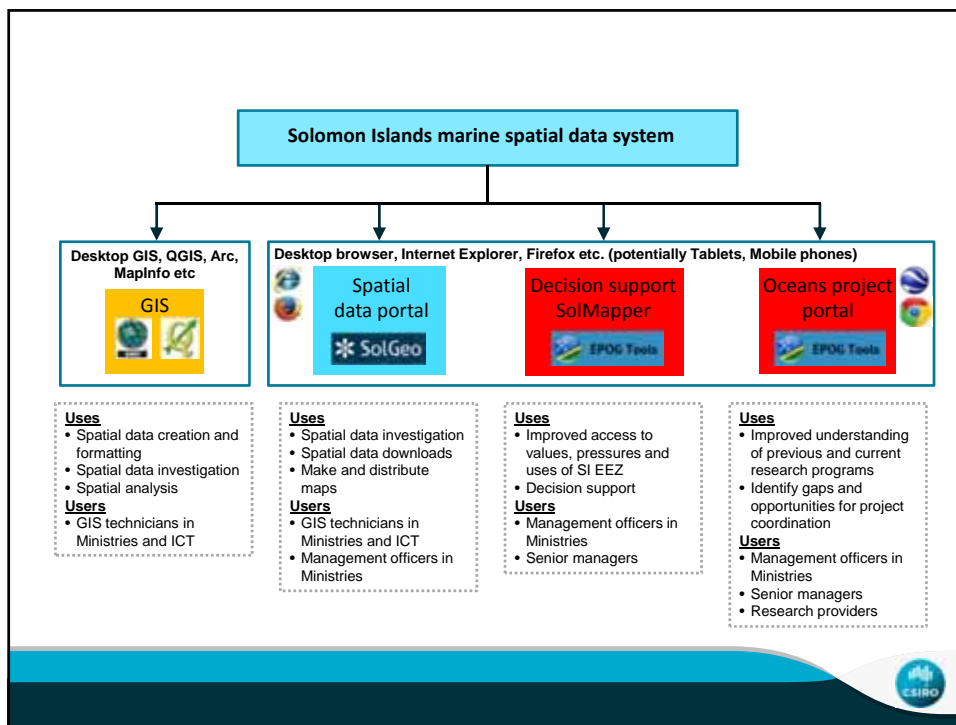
Solomon Islands marine spatial data system

Desktop GIS, QGIS, Arc, MapInfo etc

GIS

Desktop browser, Internet Explorer, Firefox etc. (potentially Tablets, Mobile phones)

Spatial data portal

SolGeo

Decision support SolMapper

EPOG Tools

Oceans project portal

EPOG Tools

Uses
• Spatial data creation and formatting
• Spatial data investigation
• Spatial analysis
Users
• GIS technicians in Ministries and ICT

Uses
• Spatial data investigation
• Spatial data downloads
• Make and distribute maps
Users
• GIS technicians in Ministries and ICT
• Management officers in Ministries

Uses
• Improved access to values, pressures and uses of SI EEZ
• Decision support
Users
• Management officers in Ministries
• Senior managers

Uses
• Improved understanding of previous and current research programs
• Identify gaps and opportunities for project coordination
Users
• Management officers in Ministries
• Senior managers
• Research providers

CSIRO